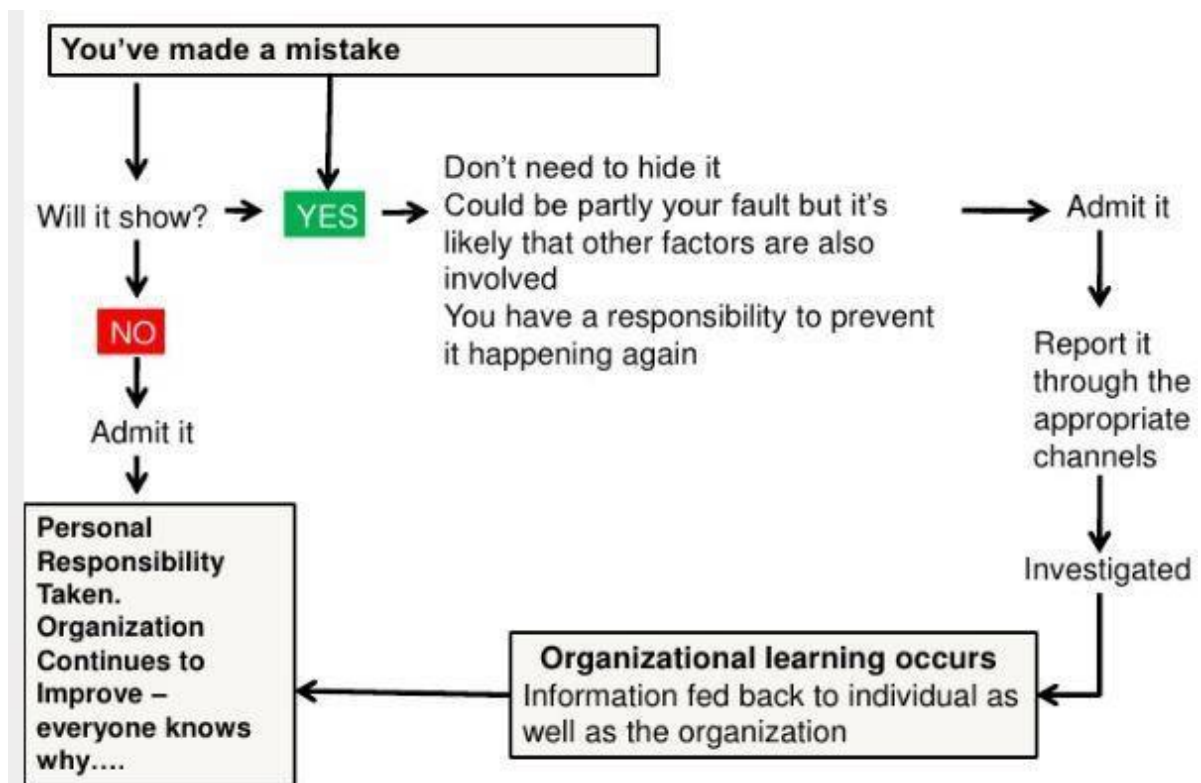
You've made a mistake

Will it show?

YES

Don't need to hide it
Could be partly your fault but it's likely that other factors are also involved
You have a responsibility to prevent it happening again

Admit it

Report it through the appropriate channels

Investigated

NO

Admit it

Personal Responsibility Taken. Organization Continues to Improve – everyone knows why….

Organizational learning occurs
Information fed back to individual as well as the organization